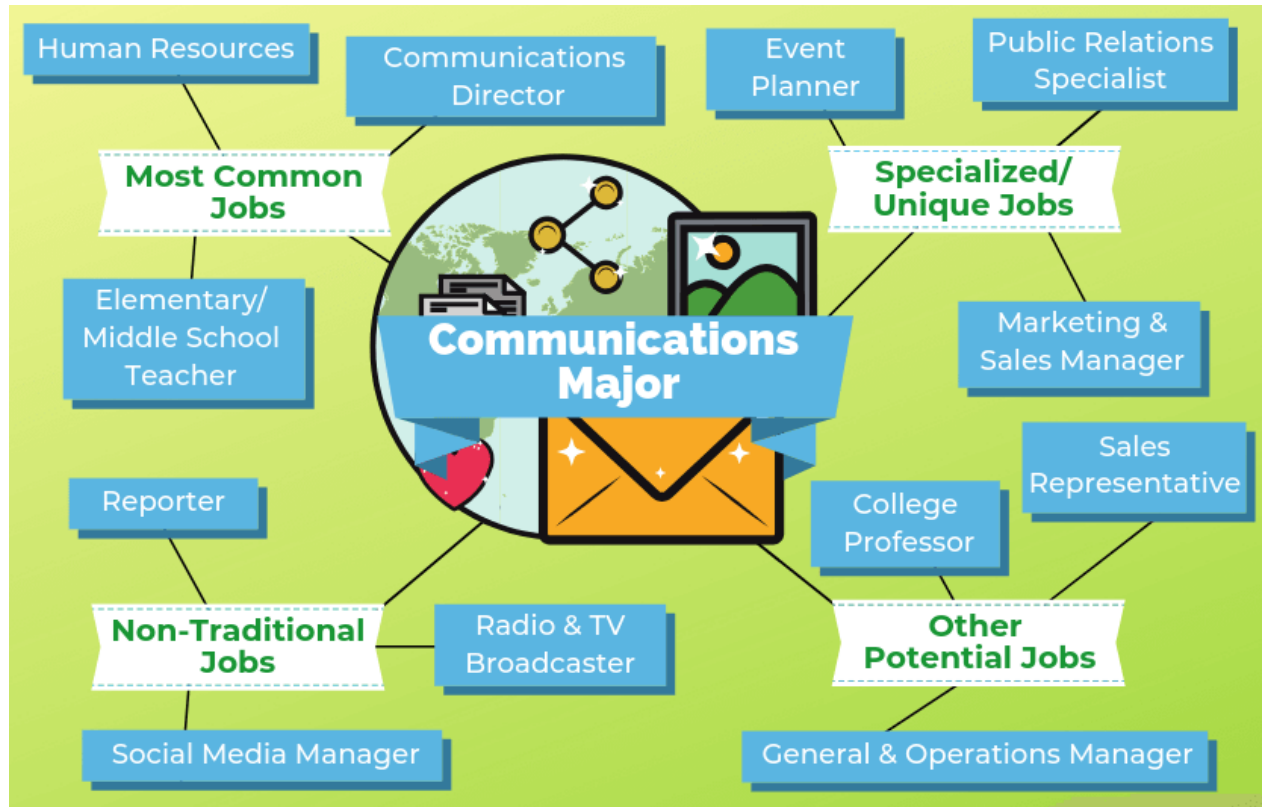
Human Resources

Communications Director

Event Planner

Public Relations Specialist

Most Common Jobs

Specialized/ Unique Jobs

Elementary/ Middle School Teacher

Communications Major

Marketing & Sales Manager

Sales Representative

Reporter

College Professor

Non-Traditional Jobs

Radio & TV Broadcaster

Other Potential Jobs

Social Media Manager

General & Operations Manager